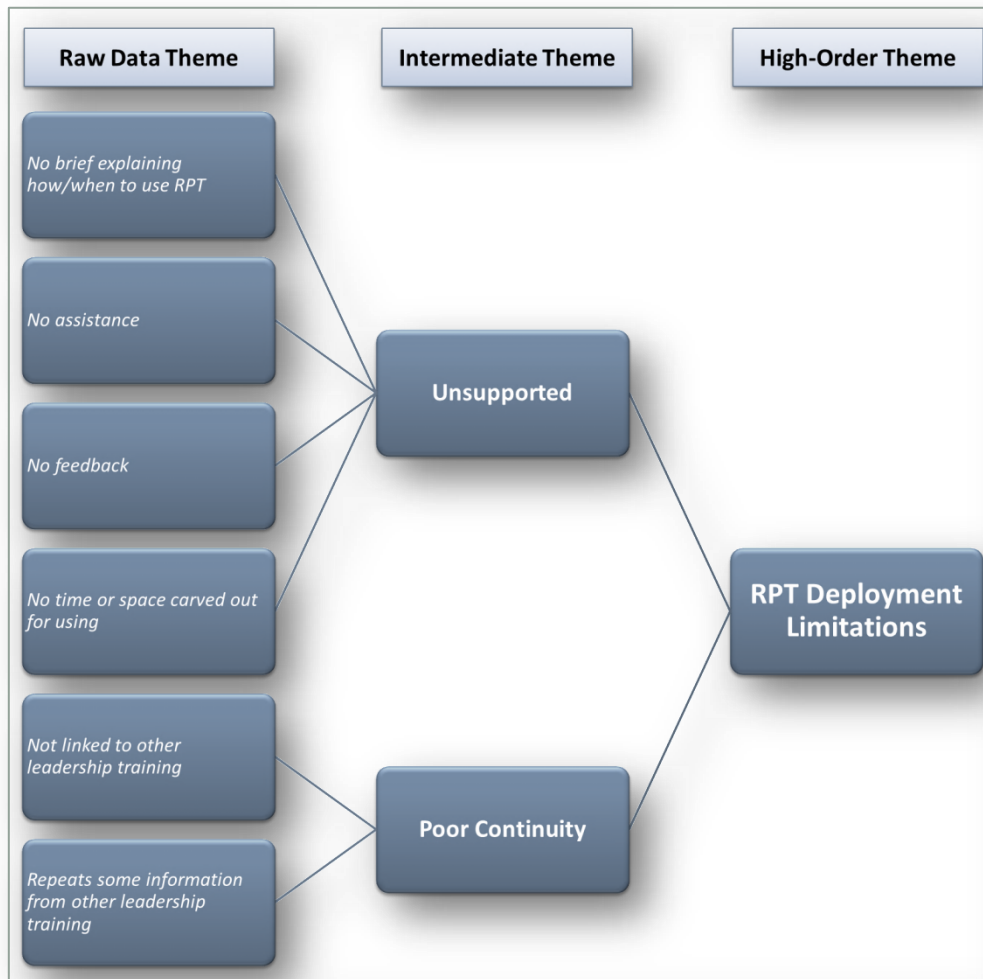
Raw Data Theme

Intermediate Theme

High-Order Theme

No brief explaining how/when to use RPT

No assistance

No feedback

No time or space carved out for using

Not linked to other leadership training

Repeats some information from other leadership training

Unsupported

Poor Continuity

RPT Deployment Limitations